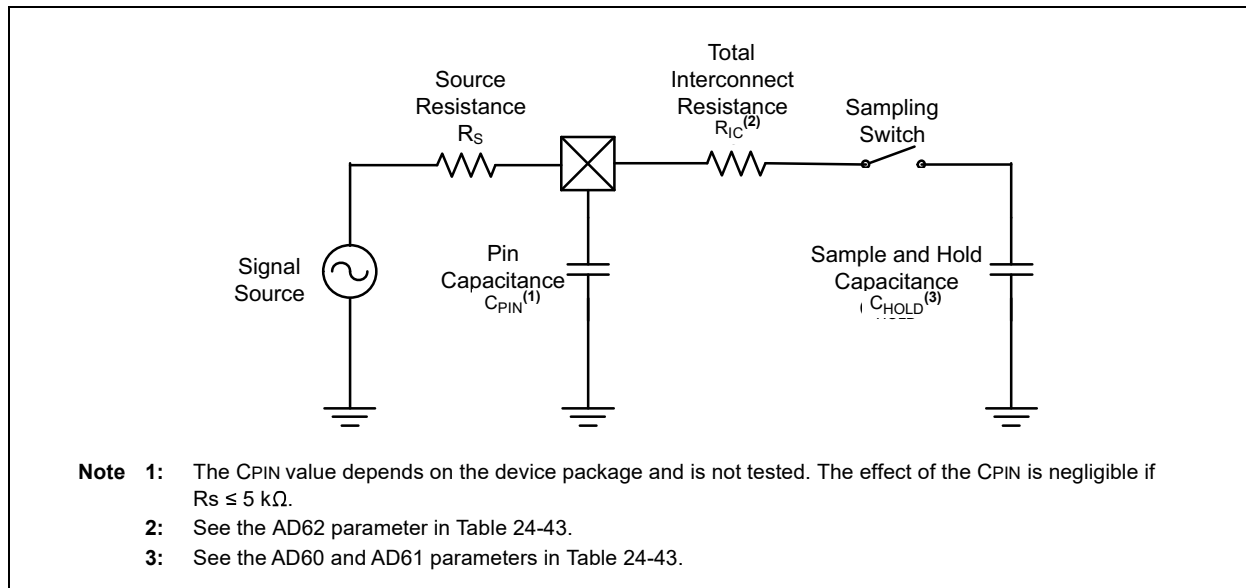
Source Resistance $R_S$

Total Interconnect Resistance $R_{IC}^{(2)}$

Sampling Switch

Signal Source

Pin Capacitance $C_{PIN}^{(1)}$

Sample and Hold Capacitance $C_{HOLD}^{(3)}$

**Note 1:** The CPIN value depends on the device package and is not tested. The effect of the CPIN is negligible if Rs ≤ 5 kΩ.

**2:** See the AD62 parameter in Table 24-43.

**3:** See the AD60 and AD61 parameters in Table 24-43.